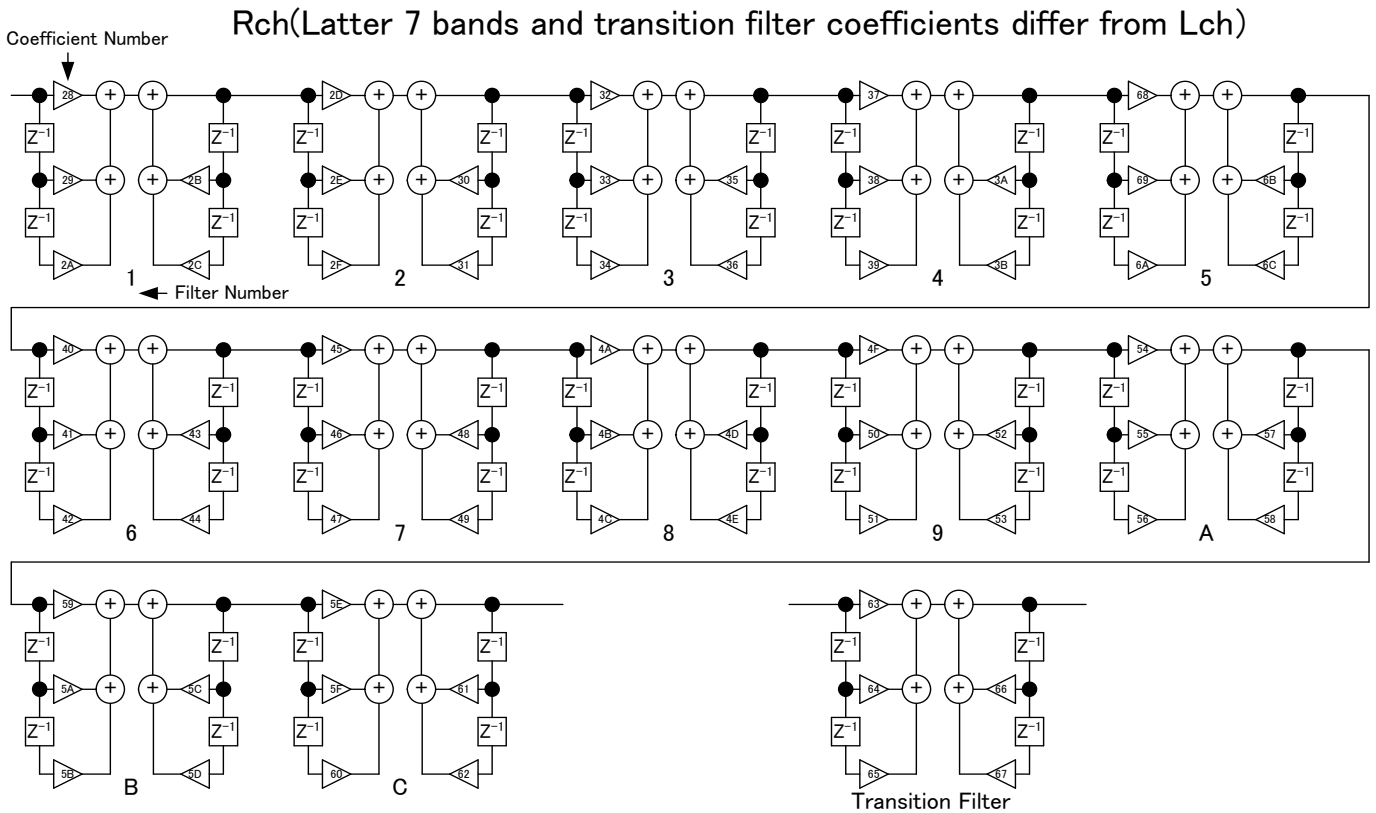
Rch(Latter 7 bands and transition filter coefficients differ from Lch)

Coefficient Number

28 + + $Z^{-1}$ $Z^{-1}$ 29 + + 2B $Z^{-1}$ $Z^{-1}$ 2A 2C 1 Filter Number

2D + + $Z^{-1}$ $Z^{-1}$ 2E + + 30 $Z^{-1}$ $Z^{-1}$ 2F 31 2

32 + + $Z^{-1}$ $Z^{-1}$ 33 + + 35 $Z^{-1}$ $Z^{-1}$ 34 36 3

37 + + $Z^{-1}$ $Z^{-1}$ 38 + + 3A $Z^{-1}$ $Z^{-1}$ 39 3B 4

68 + + $Z^{-1}$ $Z^{-1}$ 69 + + 6B $Z^{-1}$ $Z^{-1}$ 6A 6C 5

40 + + $Z^{-1}$ $Z^{-1}$ 41 + + 43 $Z^{-1}$ $Z^{-1}$ 42 44 6

45 + + $Z^{-1}$ $Z^{-1}$ 46 + + 48 $Z^{-1}$ $Z^{-1}$ 47 49 7

4A + + $Z^{-1}$ $Z^{-1}$ 4B + + 4D $Z^{-1}$ $Z^{-1}$ 4C 4E 8

4F + + $Z^{-1}$ $Z^{-1}$ 50 + + 52 $Z^{-1}$ $Z^{-1}$ 51 53 9

54 + + $Z^{-1}$ $Z^{-1}$ 55 + + 57 $Z^{-1}$ $Z^{-1}$ 56 58 A

59 + + $Z^{-1}$ $Z^{-1}$ 5A + + 5C $Z^{-1}$ $Z^{-1}$ 5B 5D B

5E + + $Z^{-1}$ $Z^{-1}$ 5F + + 61 $Z^{-1}$ $Z^{-1}$ 60 62 C

63 + + $Z^{-1}$ $Z^{-1}$ 64 + + 66 $Z^{-1}$ $Z^{-1}$ 65 67 Transition Filter